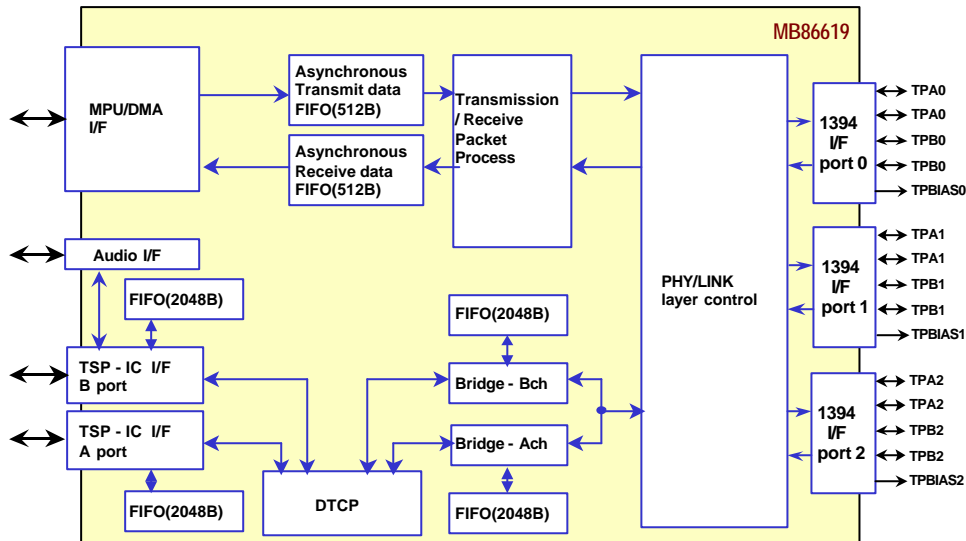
MB86619

MPU/DMA I/F

Asynchronous Transmit data FIFO(512B)

Asynchronous Receive data FIFO(512B)

Transmission / Receive Packet Process

PHY/LINK layer control

1394 I/F port 0

TPA0
TPA0
TPB0
TPB0
TPBIAS0

1394 I/F port 1

TPA1
TPA1
TPB1
TPB1
TPBIAS1

1394 I/F port 2

TPA2
TPA2
TPB2
TPB2
TPBIAS2

Audio I/F

FIFO(2048B)

TSP - IC I/F B port

TSP - IC I/F A port

FIFO(2048B)

FIFO(2048B)

Bridge - Bch

Bridge - Ach

FIFO(2048B)

DTCP